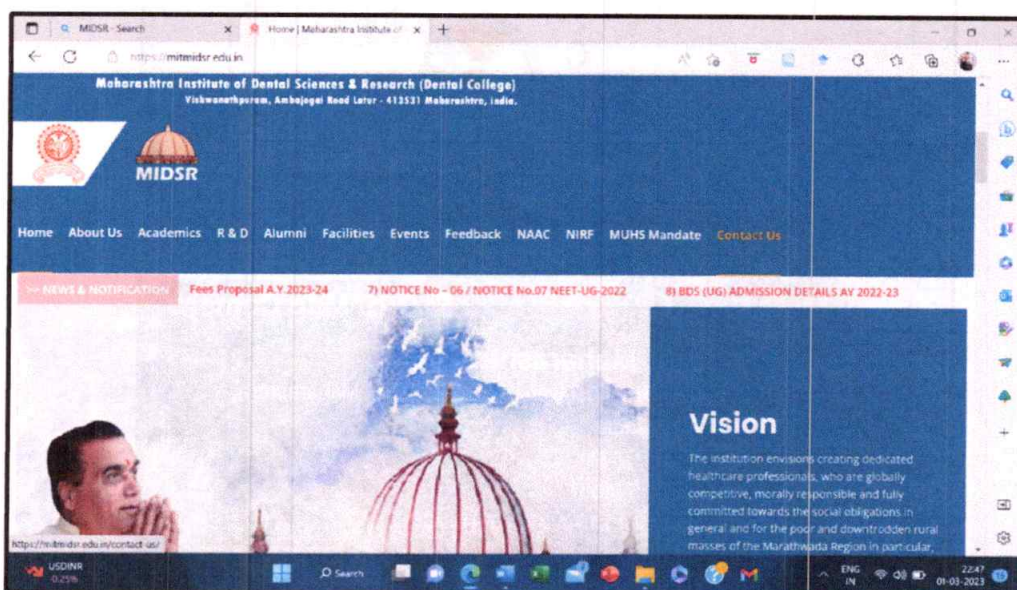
MIDSR - Search
Home | Maharashtra Institute of
https://mitmidsr.edu.in

Maharashtra Institute of Dental Sciences & Research (Dental College)
Vishwanathpuram, Ambajogai Road Latur - 413531 Maharashtra, India.

MIDSR

Home About Us Academics R & D Alumni Facilities Events Feedback NAAC NIRF MUHS Mandate Contact Us

>> NEWS & NOTIFICATION Fees Proposal A.Y.2023-24 7) NOTICE No - 06 / NOTICE No.07 NEET-UG-2022 8) BDS (UG) ADMISSION DETAILS AY 2022-23

Vision

The institution envisions creating dedicated healthcare professionals, who are globally competitive, morally responsible and fully committed towards the social obligations in general and for the poor and downtrodden rural masses of the Marathwada Region in particular,

https://mitmidsr.edu.in/contact-us/

USDINR 0.25%
Search
ENG IN
22:47 01-03-2023